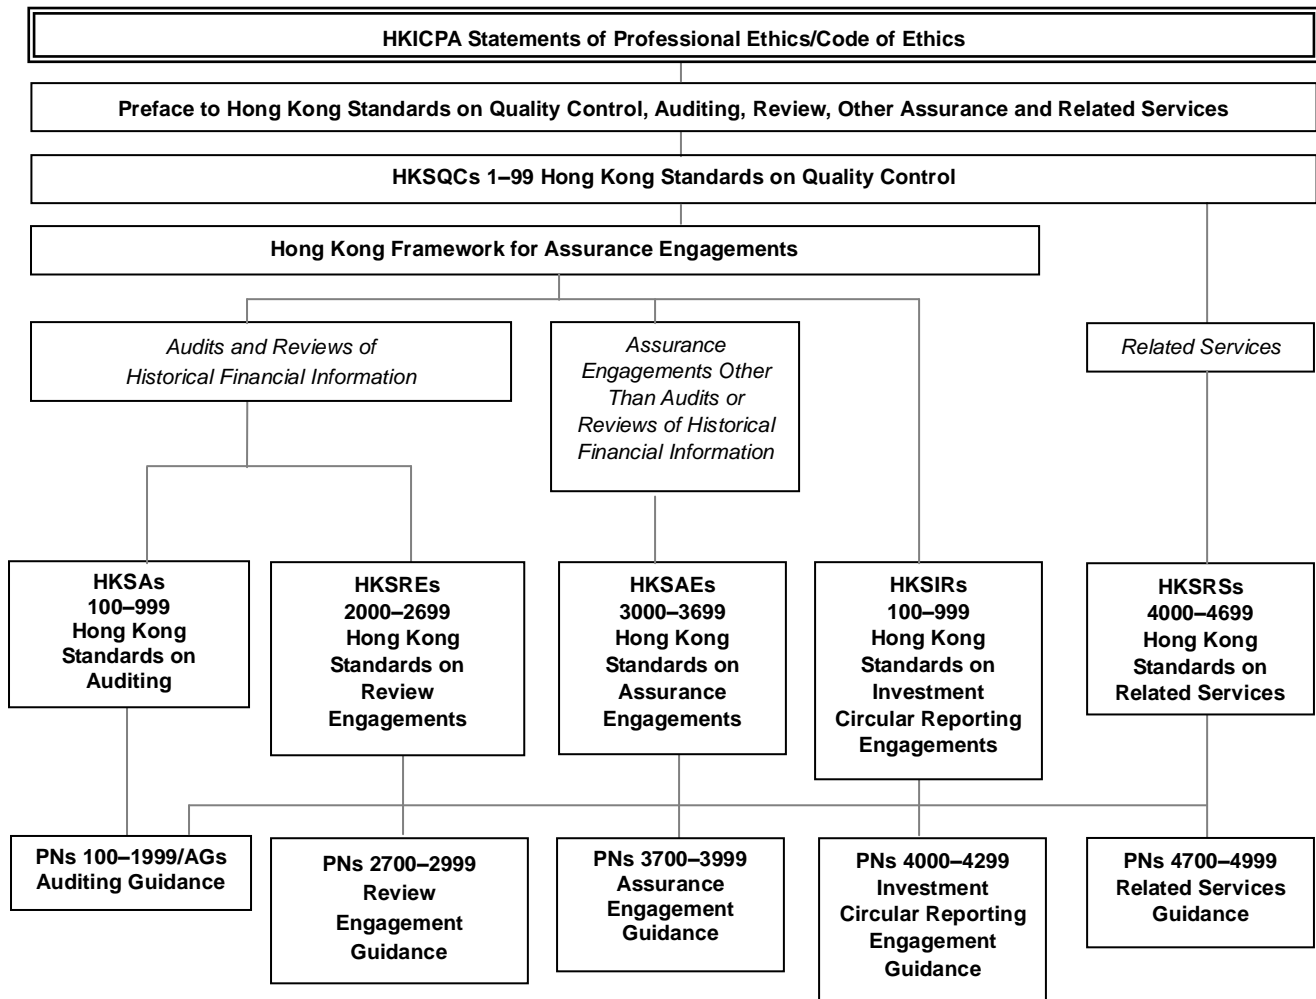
HKICPA Statements of Professional Ethics/Code of Ethics

Preface to Hong Kong Standards on Quality Control, Auditing, Review, Other Assurance and Related Services

HKSQCs 1–99 Hong Kong Standards on Quality Control

Hong Kong Framework for Assurance Engagements

Audits and Reviews of Historical Financial Information

Assurance Engagements Other Than Audits or Reviews of Historical Financial Information

Related Services

HKSAs 100–999 Hong Kong Standards on Auditing

HKSREs 2000–2699 Hong Kong Standards on Review Engagements

HKSAEs 3000–3699 Hong Kong Standards on Assurance Engagements

HKSIRs 100–999 Hong Kong Standards on Investment Circular Reporting Engagements

HKSRSs 4000–4699 Hong Kong Standards on Related Services

PNs 100–1999/AGs Auditing Guidance

PNs 2700–2999 Review Engagement Guidance

PNs 3700–3999 Assurance Engagement Guidance

PNs 4000–4299 Investment Circular Reporting Engagement Guidance

PNs 4700–4999 Related Services Guidance